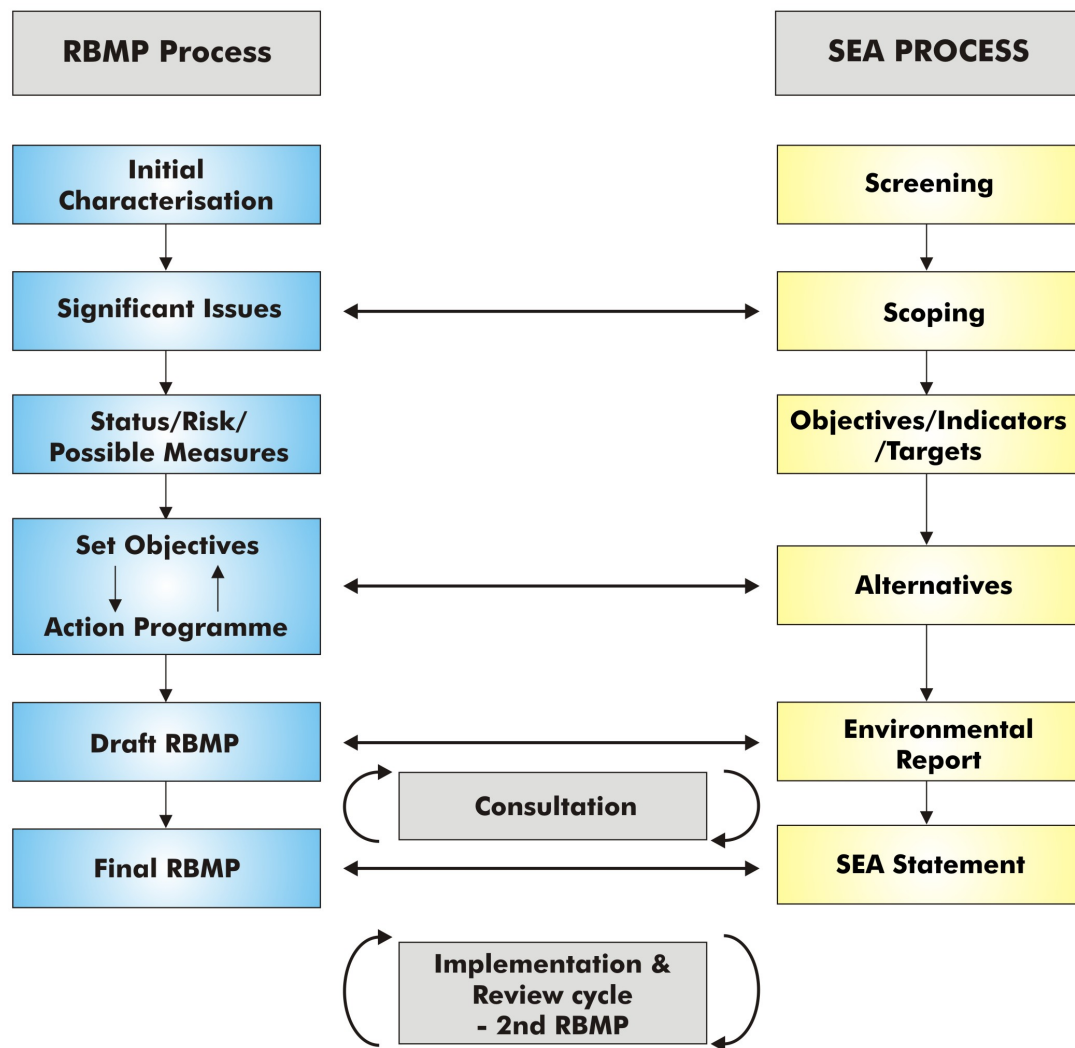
RBMP Process

SEA PROCESS

Initial Characterisation

Screening

Significant Issues

Scoping

Status/Risk/ Possible Measures

Objectives/Indicators /Targets

Set Objectives

Action Programme

Alternatives

Draft RBMP

Environmental Report

Consultation

Final RBMP

SEA Statement

Implementation & Review cycle - 2nd RBMP